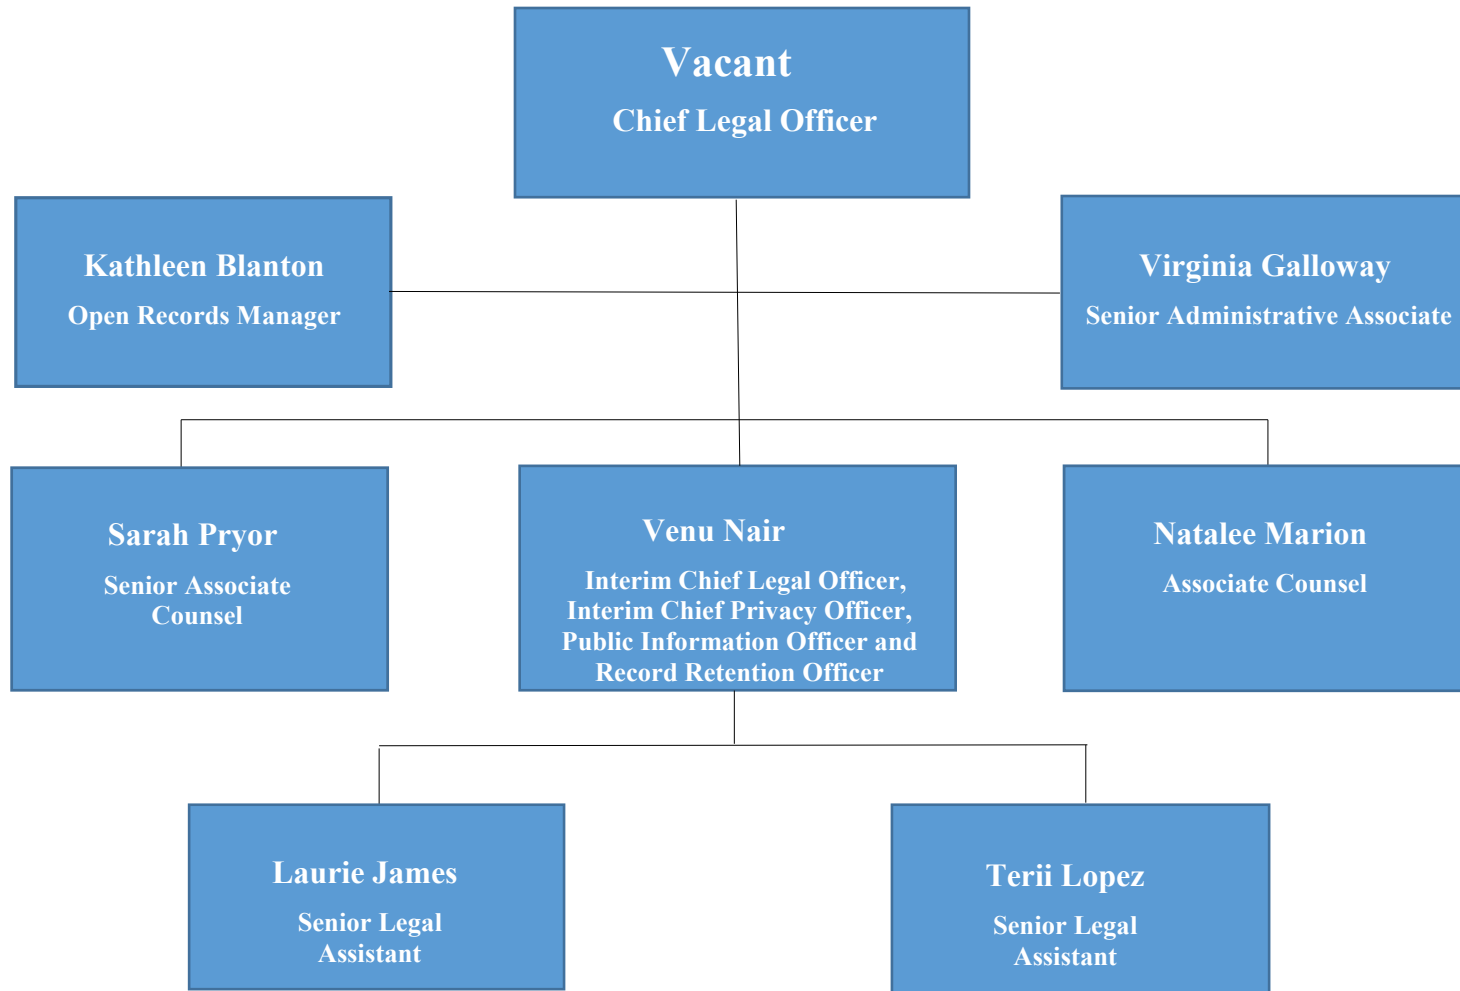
Vacant
Chief Legal Officer

Kathleen Blanton
Open Records Manager

Virginia Galloway
Senior Administrative Associate

Sarah Pryor
Senior Associate Counsel

Venu Nair
Interim Chief Legal Officer, Interim Chief Privacy Officer, Public Information Officer and Record Retention Officer

Natalee Marion
Associate Counsel

Laurie James
Senior Legal Assistant

Terii Lopez
Senior Legal Assistant